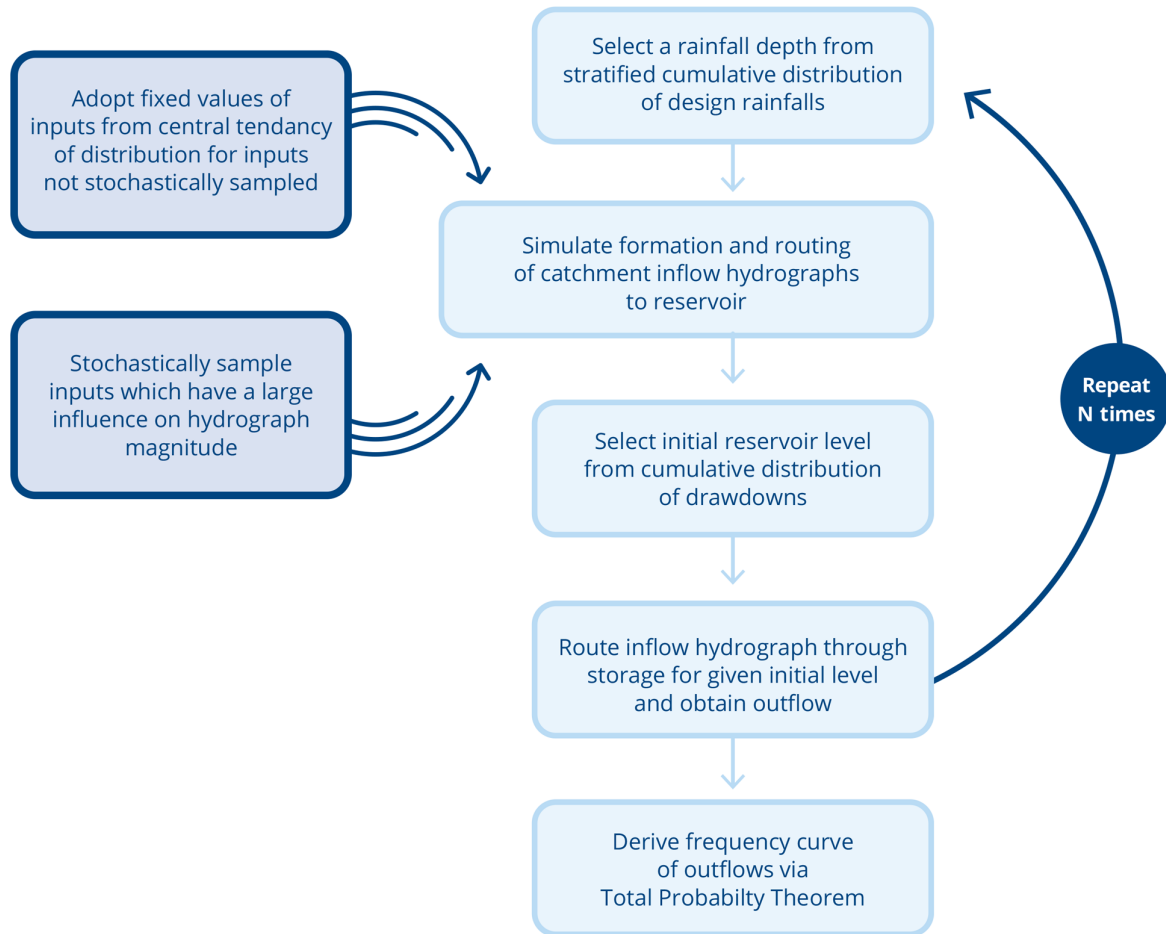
Adopt fixed values of inputs from central tendancy of distribution for inputs not stochastically sampled

Stochastically sample inputs which have a large influence on hydrograph magnitude

Select a rainfall depth from stratified cumulative distribution of design rainfalls

Simulate formation and routing of catchment inflow hydrographs to reservoir

Select initial reservoir level from cumulative distribution of drawdowns

Route inflow hydrograph through storage for given initial level and obtain outflow

Derive frequency curve of outflows via Total Probabilty Theorem

Repeat N times